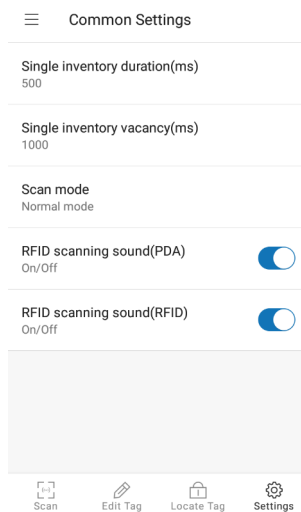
Common Settings

Single inventory duration(ms)
500

Single inventory vacancy(ms)
1000

Scan mode
Normal mode

RFID scanning sound(PDA)
On/Off

RFID scanning sound(RFID)
On/Off

Scan
Edit Tag
Locate Tag
Settings